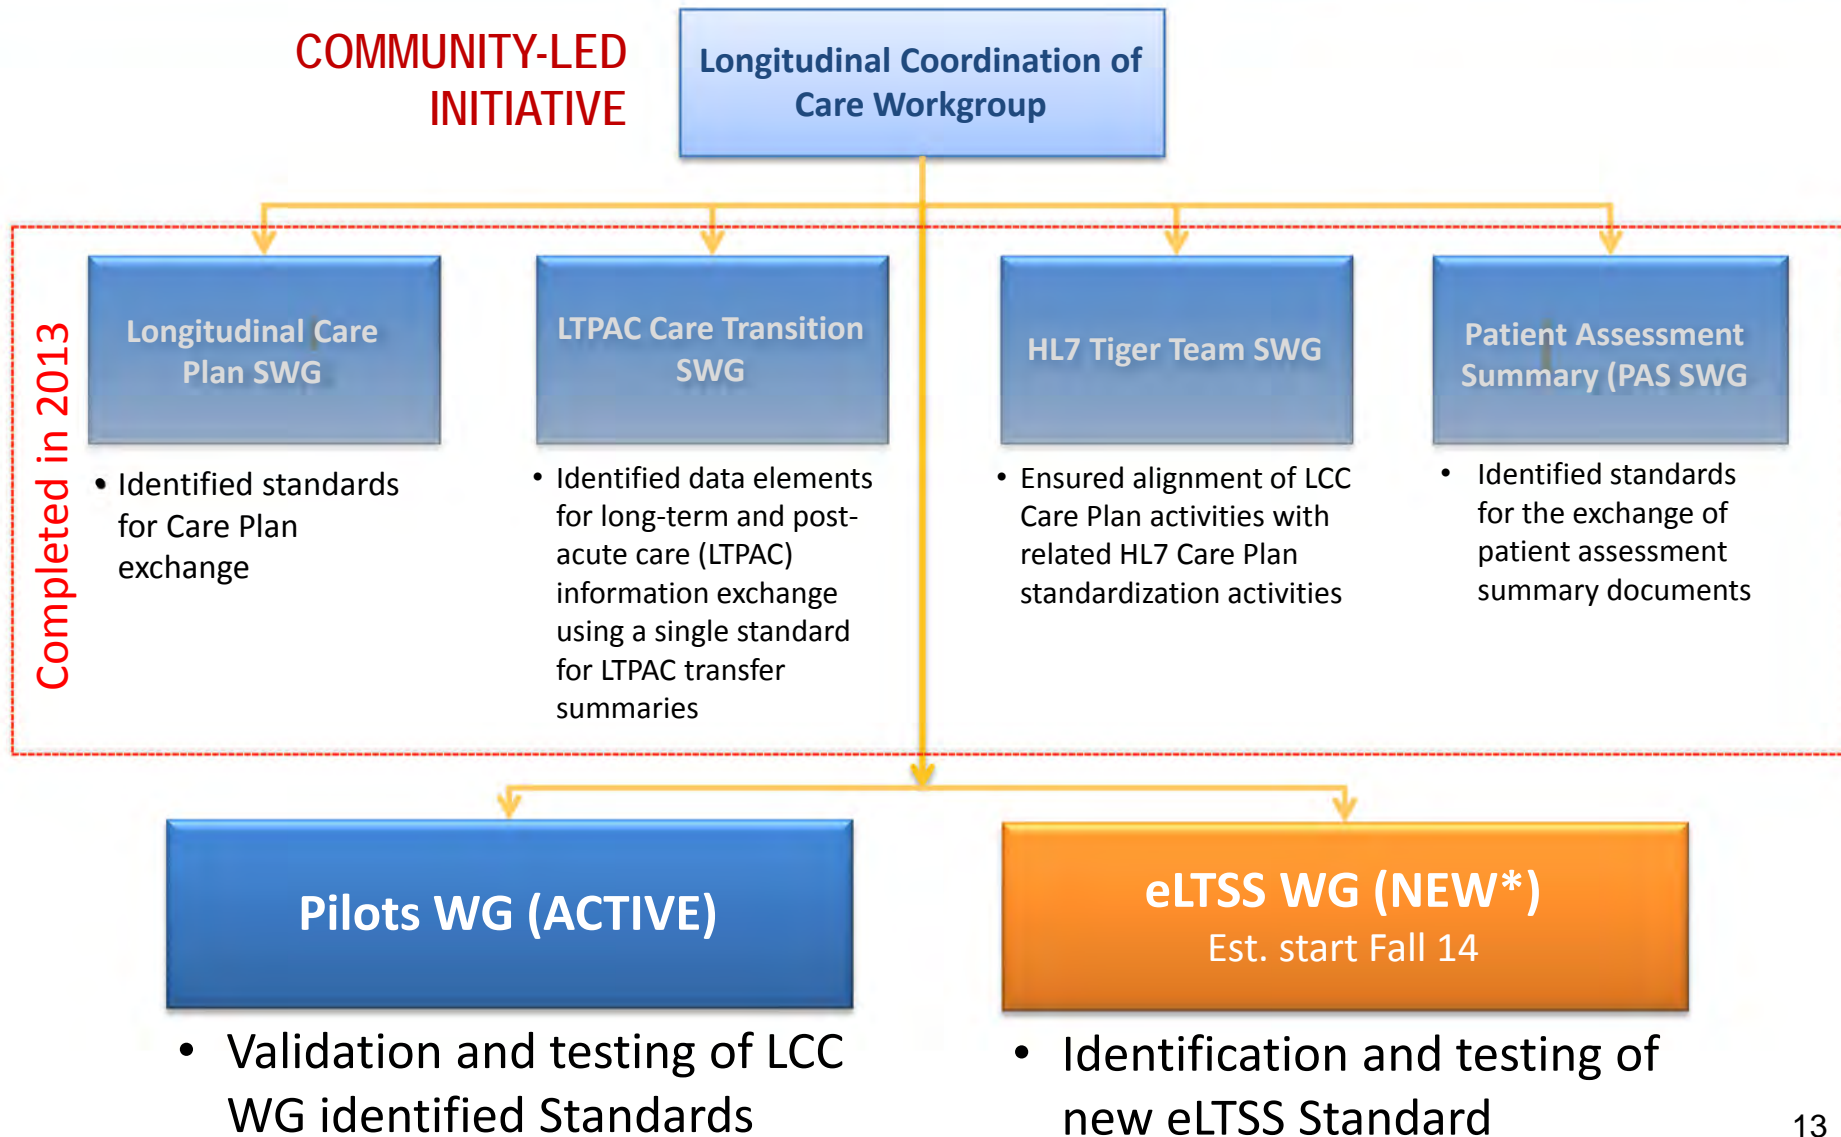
COMMUNITY-LED INITIATIVE

Longitudinal Coordination of Care Workgroup

Completed in 2013

Longitudinal Care Plan SWG

• Identified standards for Care Plan exchange

LTPAC Care Transition SWG

• Identified data elements for long-term and post-acute care (LTPAC) information exchange using a single standard for LTPAC transfer summaries

HL7 Tiger Team SWG

• Ensured alignment of LCC Care Plan activities with related HL7 Care Plan standardization activities

Patient Assessment Summary (PAS SWG

• Identified standards for the exchange of patient assessment summary documents

Pilots WG (ACTIVE)

• Validation and testing of LCC WG identified Standards

eLTSS WG (NEW*)
Est. start Fall 14

• Identification and testing of new eLTSS Standard

13